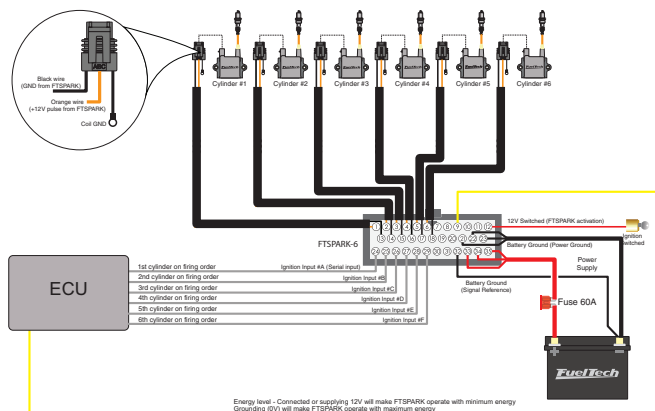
ABC

Black wire (GND from FTSPARK)

Orange wire (+12V pulse from FTSPARK)

Coil GND

Cylinder #1
Cylinder #2
Cylinder #3
Cylinder #4
Cylinder #5
Cylinder #6

FTSPARK-6

1 2 3 4 5 6 7 8 9 10 11 12
13 14 15 16 17 18 19 20 21 22 23 24

12V Switched (FTSPARK activation)

Ignition switched

Battery Ground (Power Ground)

Power Supply

Battery Ground (Signal Reference)

Fuse 60A

ECU

1st cylinder on firing order
2nd cylinder on firing order
3rd cylinder on firing order
4th cylinder on firing order
5th cylinder on firing order
6th cylinder on firing order

Ignition Input #A (Serial input)
Ignition Input #B
Ignition Input #C
Ignition Input #D
Ignition Input #E
Ignition Input #F

FuelTech

Energy level - Connected or supplying 12V will make FTSPARK operate with minimum energy
Grounding (0V) will make FTSPARK operate with maximum energy